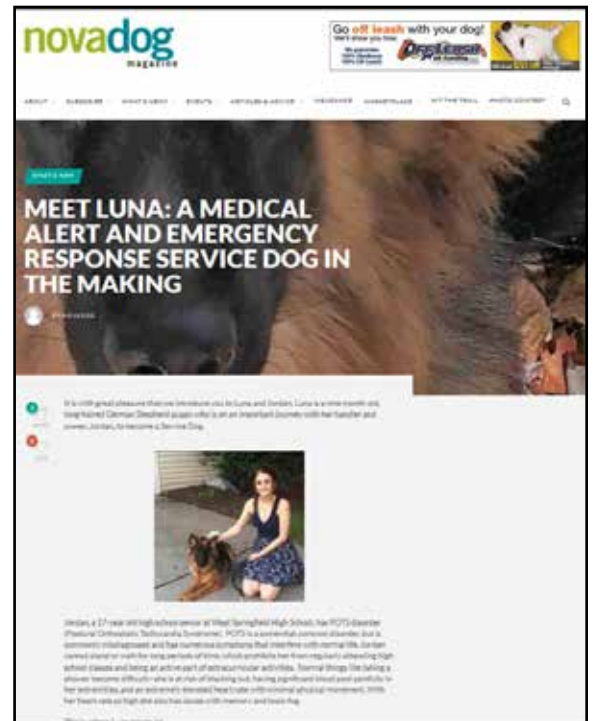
novadog
magazine

Go off leash with your dog!

ABOUT · SUBSCRIBE · WHAT'S NEW · EVENTS · ARTICLES & ADVICE · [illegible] · MARKETPLACE · HIT THE TRAIL · PHOTO CONTEST

WHAT'S NEW

MEET LUNA: A MEDICAL ALERT AND EMERGENCY RESPONSE SERVICE DOG IN THE MAKING

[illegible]

It is with great pleasure that we introduce you to Luna and Jordan. Luna is a nine month old, long haired German Shepherd puppy who is on an important journey with her handler and owner, Jordan, to become a Service Dog.

Jordan, a 17 year old high school senior at West Springfield High School, has POTS disorder (Postural Orthostatic Tachycardia Syndrome). POTS is a somewhat common disorder, but is commonly misdiagnosed and has numerous symptoms that interfere with normal life. Jordan cannot stand or walk for long periods of time, which prohibits her from regularly attending high school classes and being an active part of extracurricular activities. Normal things like taking a shower become difficult - she is at risk of blacking out, having significant blood pool painfully in her extremities, and an extremely elevated heart rate with minimal physical movement. With her heart rate so high she also has issues with memory and brain fog.

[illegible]